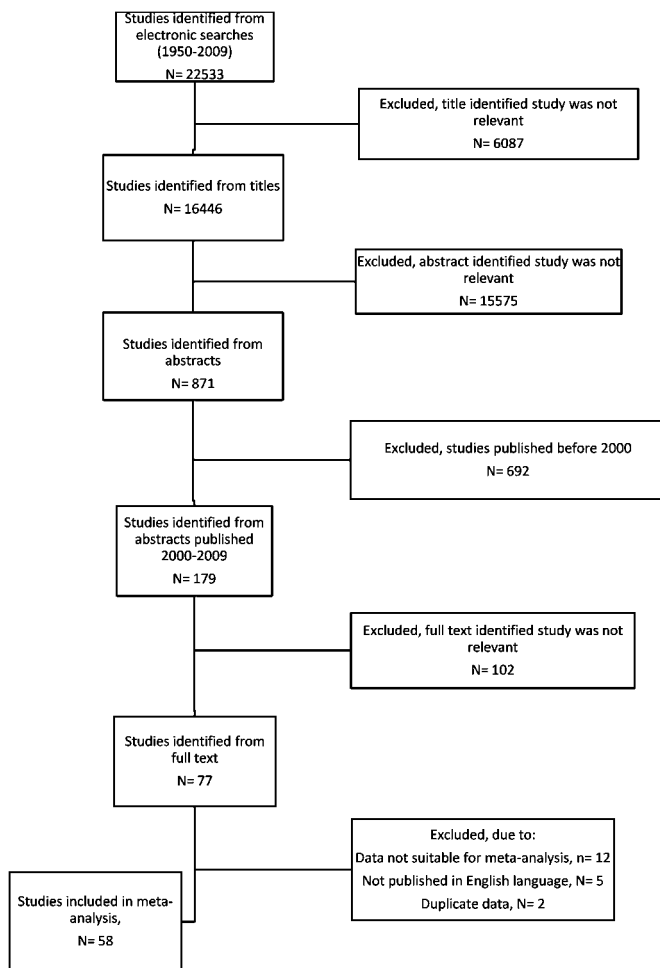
Studies identified from electronic searches (1950-2009)
N= 22533

Excluded, title identified study was not relevant
N= 6087

Studies identified from titles
N= 16446

Excluded, abstract identified study was not relevant
N= 15575

Studies identified from abstracts
N= 871

Excluded, studies published before 2000
N= 692

Studies identified from abstracts published 2000-2009
N= 179

Excluded, full text identified study was not relevant
N= 102

Studies identified from full text
N= 77

Excluded, due to:
Data not suitable for meta-analysis, n= 12
Not published in English language, N= 5
Duplicate data, N= 2

Studies included in meta-analysis,
N= 58